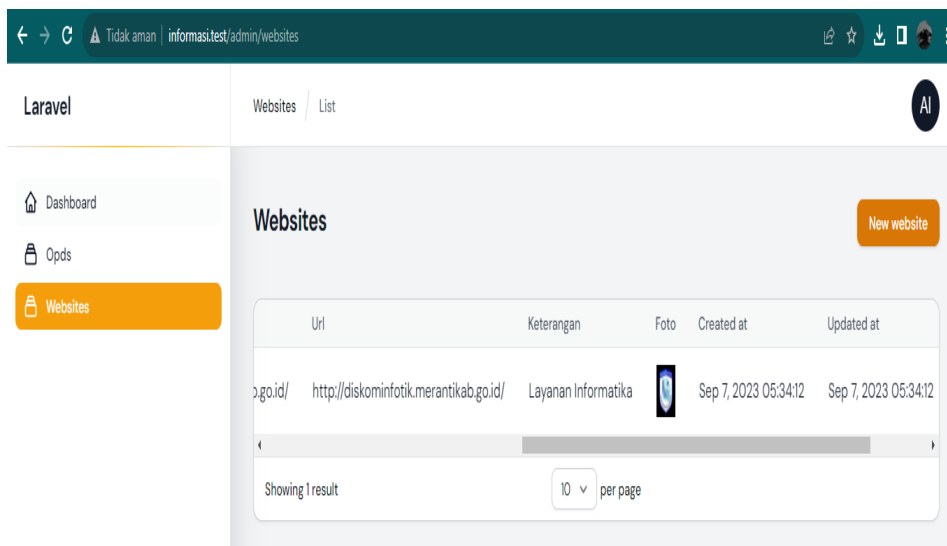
Tidak aman | informasi.test/admin/websites

Laravel

Websites | List

AI

Dashboard

Opds

Websites

Websites

New website

| | Url | Keterangan | Foto | Created at | Updated at |
|---|---|---|---|---|---|
| ).go.id/ | http://diskominfotik.merantikab.go.id/ | Layanan Informatika | | Sep 7, 2023 05:34:12 | Sep 7, 2023 05:34:12 |

Showing 1 result

10 per page